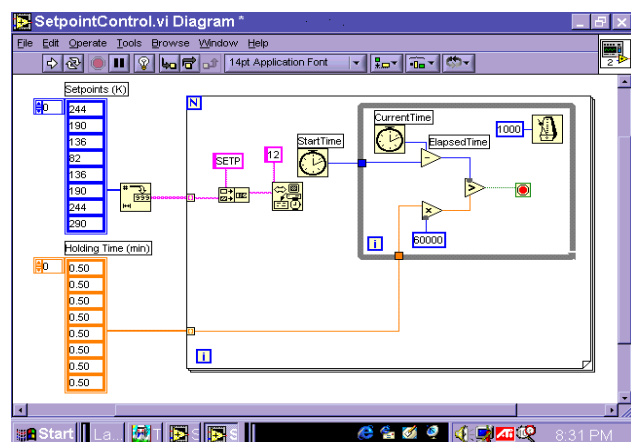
SetpointControl.vi Diagram *

File Edit Operate Tools Browse Window Help

14pt Application Font

2

Setpoints (K)

0

244
190
136
82
136
190
244
290

Holding Time (min)

0

0.50
0.50
0.50
0.50
0.50
0.50
0.50
0.50

N

SETP

12

StartTime

CurrentTime

ElapsedTime

1000

60000

i

i

Start La. T S S

8:31 PM